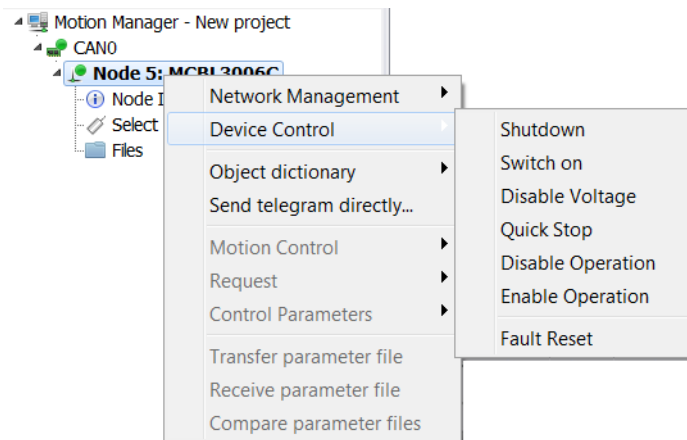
Motion Manager - New project
CAN0
Node 5: MCBL3006C
Node I
Select
Files

Network Management
Device Control
Object dictionary
Send telegram directly...
Motion Control
Request
Control Parameters
Transfer parameter file
Receive parameter file
Compare parameter files

Shutdown
Switch on
Disable Voltage
Quick Stop
Disable Operation
Enable Operation
Fault Reset